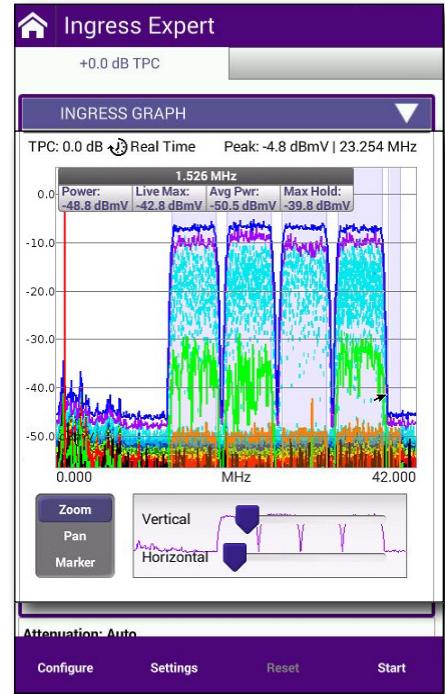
Ingress Expert

+0.0 dB TPC

INGRESS GRAPH

TPC: 0.0 dB Real Time Peak: -4.8 dBmV | 23.254 MHz

1.526 MHz

| Power: | Live Max: | Avg Pwr: | Max Hold: |
|---|---|---|---|
| -48.8 dBmV | -42.8 dBmV | -50.5 dBmV | -39.8 dBmV |

0.0

-10.0

-20.0

-30.0

-40.0

-50.0

0.000 MHz 42.000

Zoom

Pan

Marker

Vertical

Horizontal

Attenuation: Auto

Configure Settings Reset Start